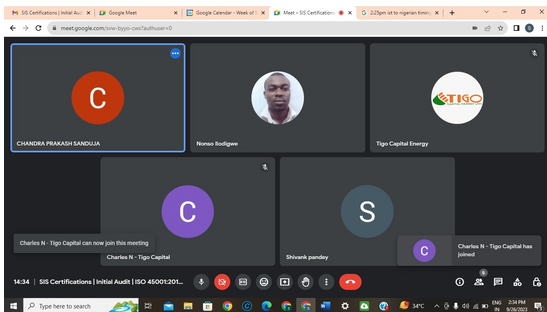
SIS Certifications | Initial Audi
Google Meet
Google Calendar - Week of
Meet – SIS Certification
3:25pm ist to nigerian timing
+
meet.google.com/sxw-byyo-cws?authuser=0

C
CHANDRA PRAKASH SANDUJA

Nonso Ilodigwe

TIGO
Tigo Capital Energy

C
Charles N - Tigo Capital

S
Shivank pandey

Charles N - Tigo Capital can now join this meeting

C
Charles N - Tigo Capital has joined

14:34 | SIS Certifications | Initial Audit | ISO 45001:201...

6

Type here to search

34°C
ENG IN
2:34 PM
9/26/2023